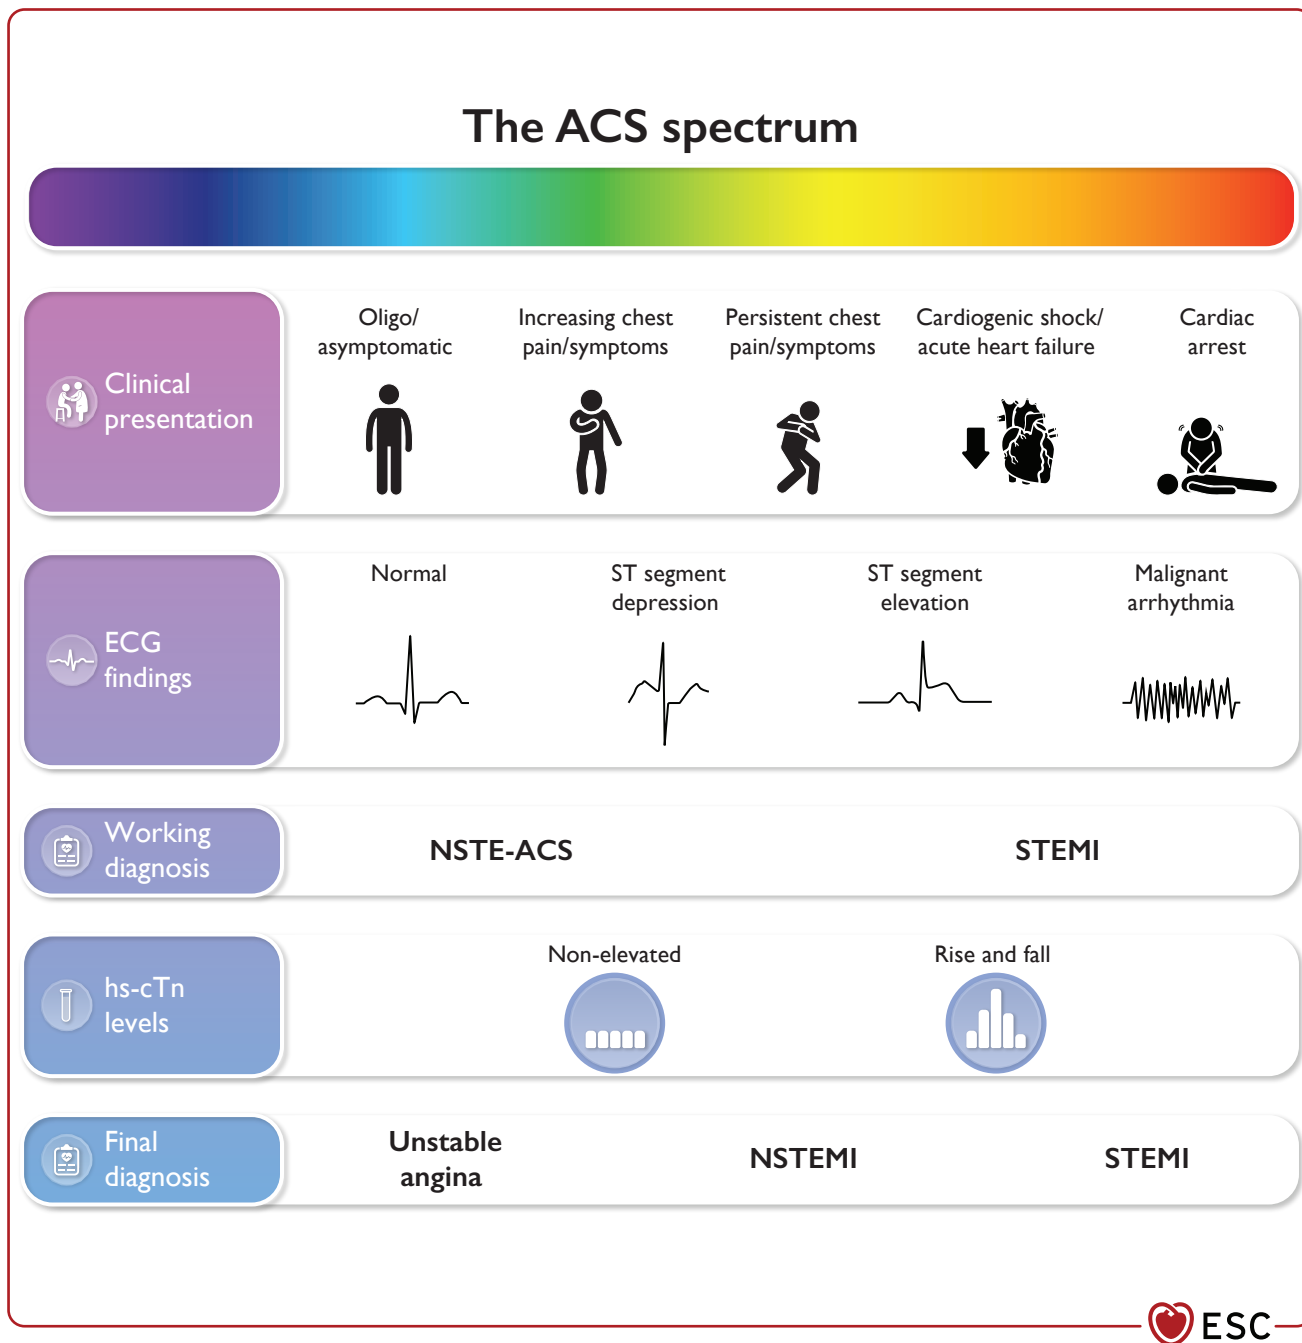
The ACS spectrum

Clinical presentation

Oligo/ asymptomatic

Increasing chest pain/symptoms

Persistent chest pain/symptoms

Cardiogenic shock/ acute heart failure

Cardiac arrest

ECG findings

Normal

ST segment depression

ST segment elevation

Malignant arrhythmia

Working diagnosis

NSTE-ACS

STEMI

hs-cTn levels

Non-elevated

Rise and fall

Final diagnosis

Unstable angina

NSTEMI

STEMI

ESC